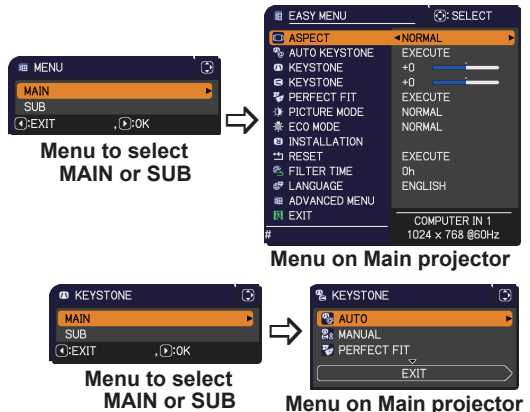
MENU
MAIN
SUB
:EXIT ,:OK

Menu to select MAIN or SUB

EASY MENU
:SELECT
ASPECT
NORMAL
AUTO KEYSTONE
EXECUTE
KEYSTONE
+0
KEYSTONE
+0
PERFECT FIT
EXECUTE
PICTURE MODE
NORMAL
ECO MODE
NORMAL
INSTALLATION
RESET
EXECUTE
FILTER TIME
0h
LANGUAGE
ENGLISH
ADVANCED MENU
EXIT
COMPUTER IN 1
1024 x 768 @60Hz
#

Menu on Main projector

KEYSTONE
MAIN
SUB
:EXIT ,:OK

Menu to select MAIN or SUB

KEYSTONE
AUTO
MANUAL
PERFECT FIT
EXIT

Menu on Main projector